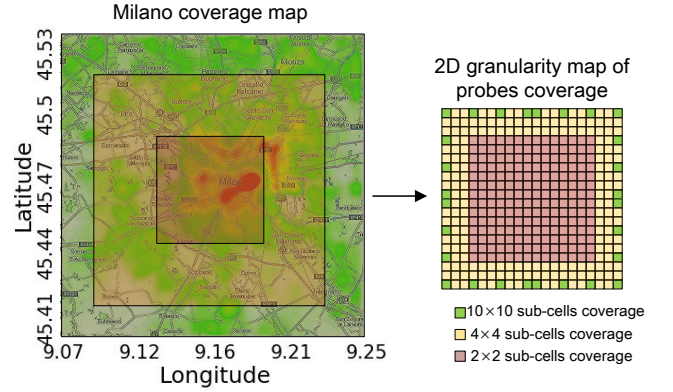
Milano coverage map

Latitude

45.53
45.5
45.47
45.44
45.41

9.07 9.12 9.16 9.21 9.25

Longitude

Milano

Monza

2D granularity map of probes coverage

$10\times10$ sub-cells coverage
$4\times4$ sub-cells coverage
$2\times2$ sub-cells coverage